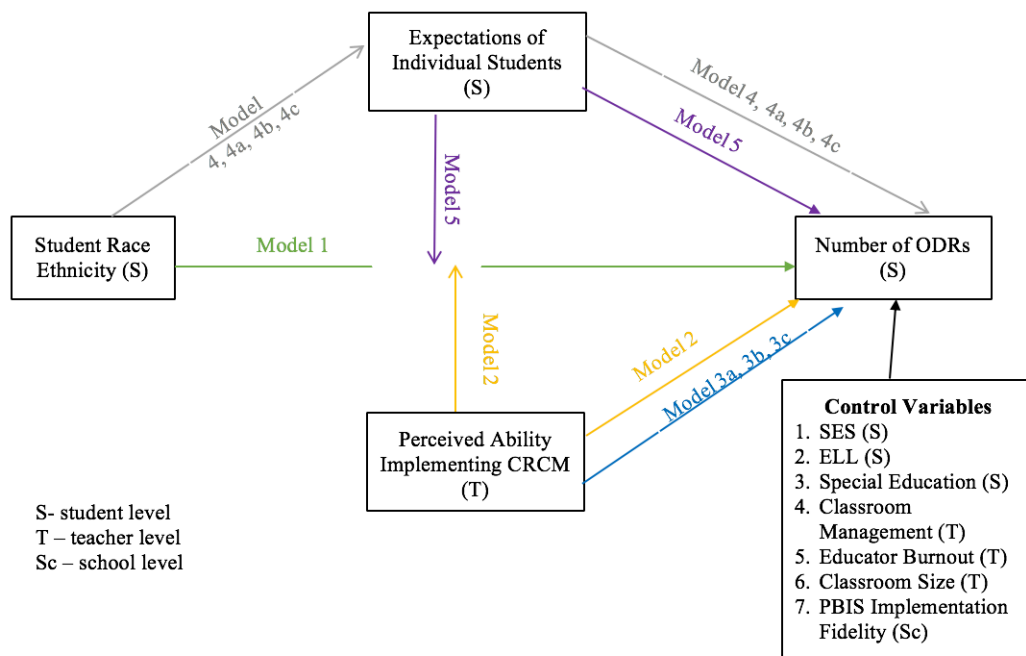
Expectations of Individual Students (S)

Model 4, 4a, 4b, 4c

Model 4, 4a, 4b, 4c

Model 5

Model 5

Student Race Ethnicity (S)

Model 1

Number of ODRs (S)

Model 2

Model 2

Model 3a, 3b, 3c

Perceived Ability Implementing CRCM (T)

Control Variables
1. SES (S)
2. ELL (S)
3. Special Education (S)
4. Classroom Management (T)
5. Educator Burnout (T)
6. Classroom Size (T)
7. PBIS Implementation Fidelity (Sc)

S- student level
T – teacher level
Sc – school level